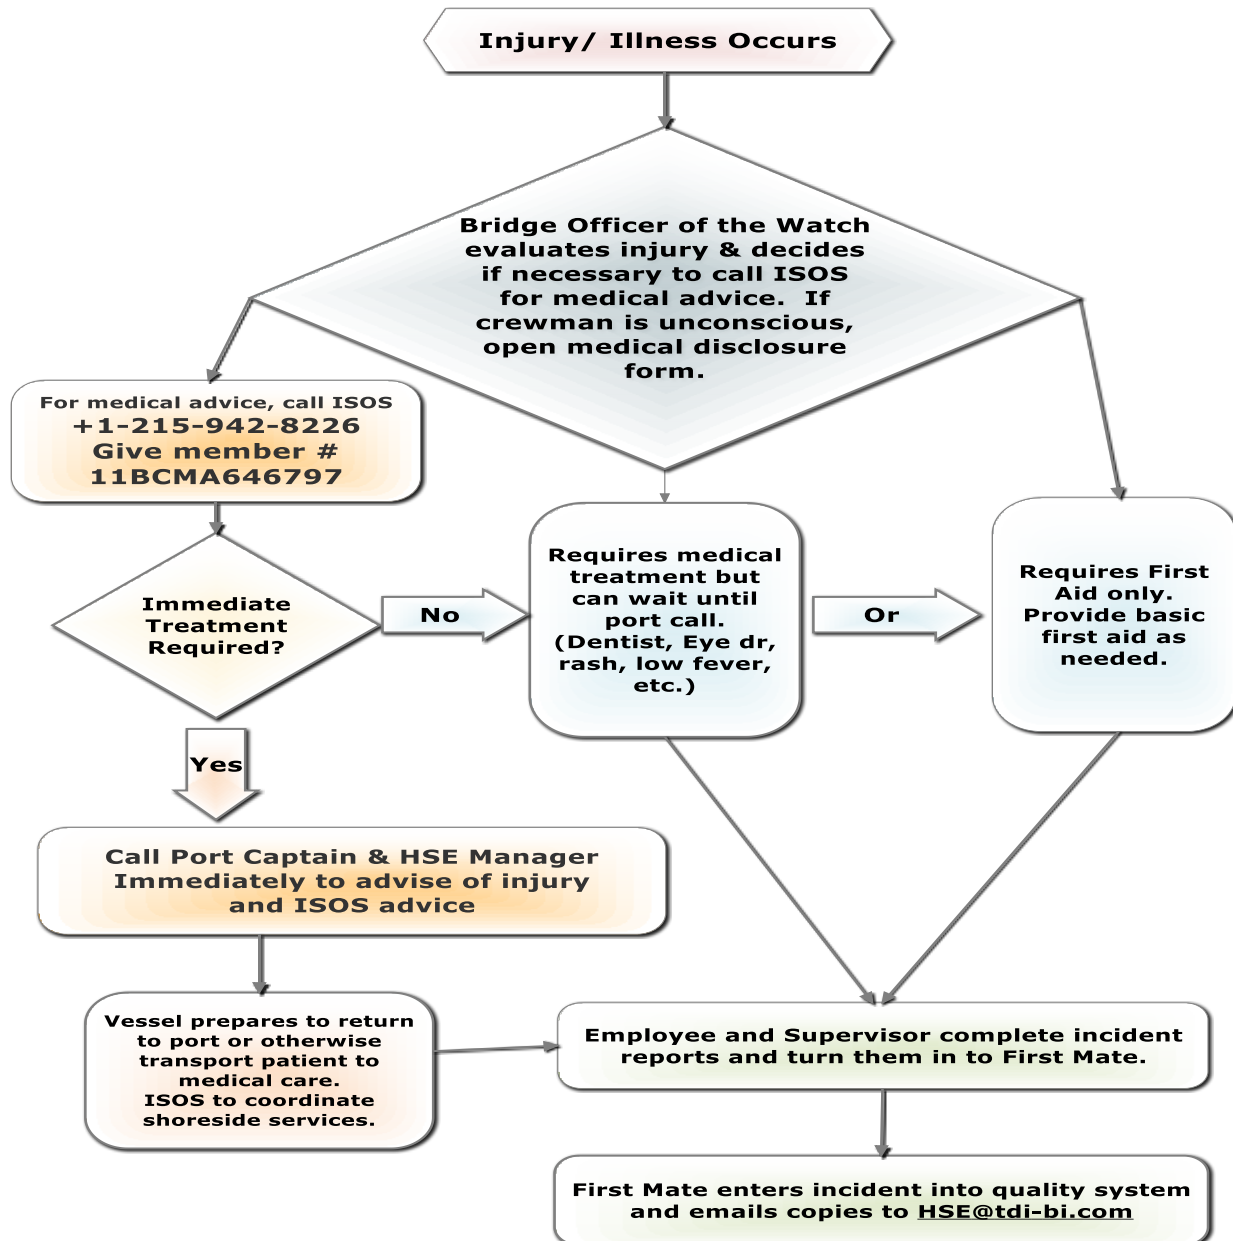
Injury/ Illness Occurs

Bridge Officer of the Watch evaluates injury & decides if necessary to call ISOS for medical advice. If crewman is unconscious, open medical disclosure form.

For medical advice, call ISOS
+1-215-942-8226
Give member #
11BCMA646797

Immediate Treatment Required?

No

Requires medical treatment but can wait until port call. (Dentist, Eye dr, rash, low fever, etc.)

Or

Requires First Aid only. Provide basic first aid as needed.

Yes

Call Port Captain & HSE Manager Immediately to advise of injury and ISOS advice

Vessel prepares to return to port or otherwise transport patient to medical care. ISOS to coordinate shoreside services.

Employee and Supervisor complete incident reports and turn them in to First Mate.

First Mate enters incident into quality system and emails copies to HSE@tdi-bi.com